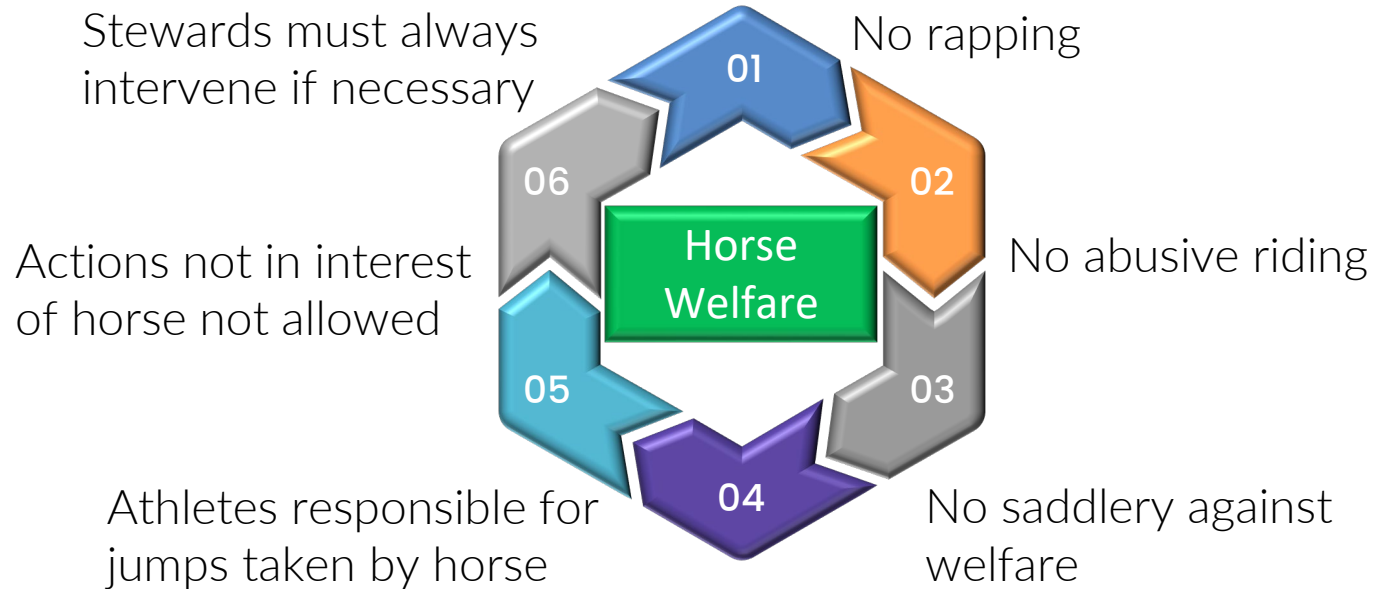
Stewards must always intervene if necessary

01

No rapping

06

02

Horse Welfare

Actions not in interest of horse not allowed

No abusive riding

05

03

04

Athletes responsible for jumps taken by horse

No saddlery against welfare